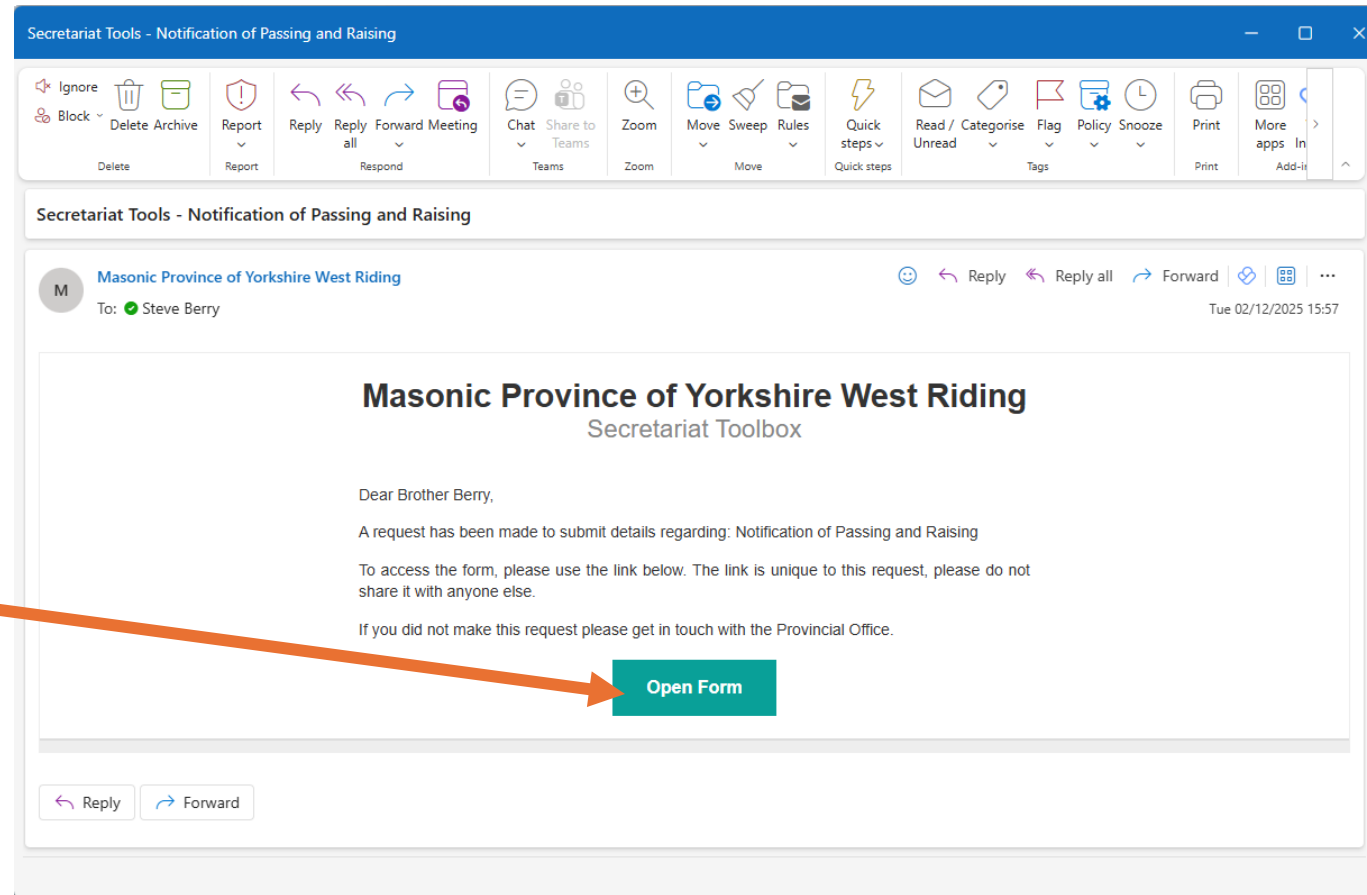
Secretariat Tools - Notification of Passing and Raising

Ignore
Block
Delete Archive
Delete
Report
Report
Reply Reply all Forward Meeting
Respond
Chat Share to Teams
Teams
Zoom
Zoom
Move Sweep Rules
Move
Quick steps
Quick steps
Read / Unread Categorise Flag Policy Snooze
Tags
Print
Print
More apps In
Add-i

Secretariat Tools - Notification of Passing and Raising

M
Masonic Province of Yorkshire West Riding
To: Steve Berry
Reply Reply all Forward
Tue 02/12/2025 15:57

Masonic Province of Yorkshire West Riding
Secretariat Toolbox

Dear Brother Berry,

A request has been made to submit details regarding: Notification of Passing and Raising

To access the form, please use the link below. The link is unique to this request, please do not share it with anyone else.

If you did not make this request please get in touch with the Provincial Office.

Open Form

Reply Forward